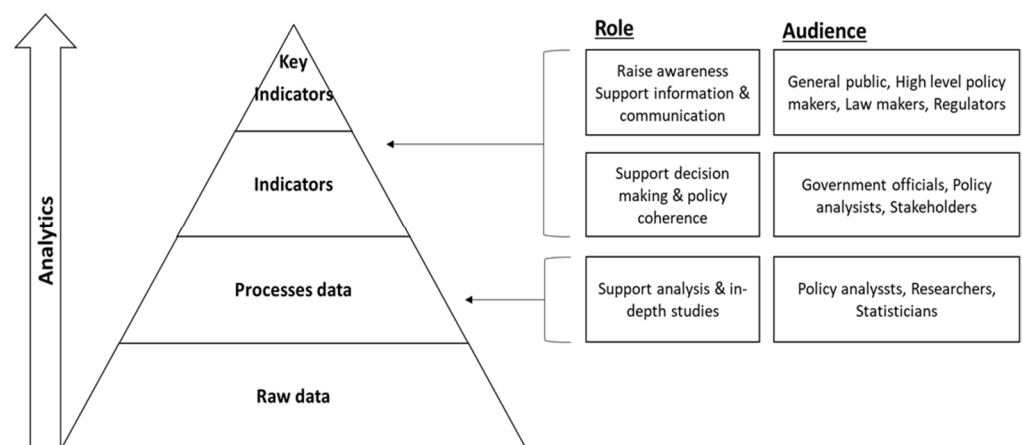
Analytics

Key Indicators

Indicators

Processes data

Raw data

Role

Audience

Raise awareness Support information & communication

General public, High level policy makers, Law makers, Regulators

Support decision making & policy coherence

Government officials, Policy analysists, Stakeholders

Support analysis & in-depth studies

Policy analyssts, Researchers, Statisticians